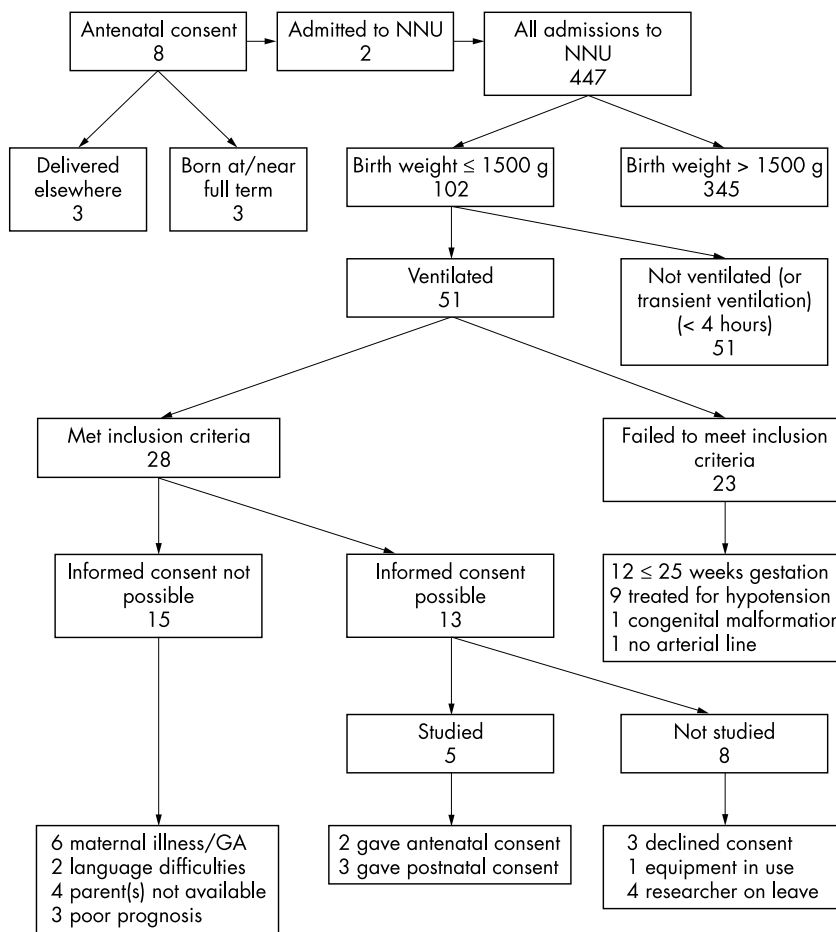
Antenatal consent
8

Admitted to NNU
2

All admissions to NNU
447

Delivered elsewhere
3

Born at/near full term
3

Birth weight $\leq$ 1500 g
102

Birth weight > 1500 g
345

Ventilated
51

Not ventilated (or transient ventilation) (< 4 hours)
51

Met inclusion criteria
28

Failed to meet inclusion criteria
23

Informed consent not possible
15

Informed consent possible
13

12 $\leq$ 25 weeks gestation
9 treated for hypotension
1 congenital malformation
1 no arterial line

Studied
5

Not studied
8

6 maternal illness/GA
2 language difficulties
4 parent(s) not available
3 poor prognosis

2 gave antenatal consent
3 gave postnatal consent

3 declined consent
1 equipment in use
4 researcher on leave